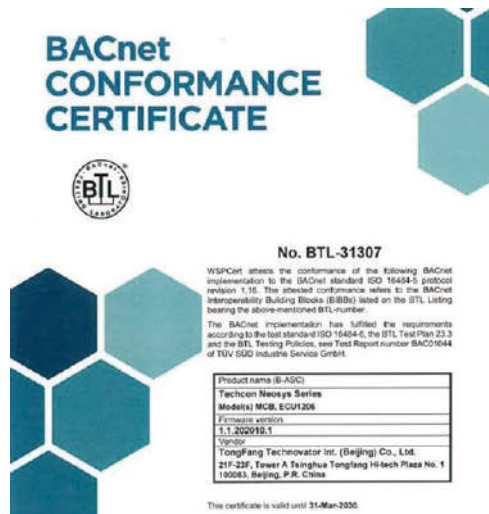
BACnet
CONFORMANCE
CERTIFICATE

BTL

No. BTL-31307

WSPCert attests the conformance of the following BACnet implementation to the BACnet standard ISO 16484-5 protocol revision 1.16. The attested conformance refers to the BACnet Interoperability Building Blocks (BIBBs) listed on the BTL Listing bearing the above-mentioned BTL-number.

The BACnet implementation has fulfilled the requirements according to the test standard ISO 16484-6, the BTL Test Plan 23.3 and the BTL Testing Policies, see Test Report number BAC01044 of TÜV SÜD Industrie Service GmbH.

| Product name (B-ASC) |
|---|
| Techcon Neosys Series |
| Model(s) MCB, ECU1206 |
| Firmware version |
| 1.1.202010.1 |
| Vendor |
| TongFang Technovator Int. (Beijing) Co., Ltd. |
| 21F-23F, Tower A Tsinghua Tongfang Hi-tech Plaza No. 1 100083, Beijing, P.R. China |

This certificate is valid until 31-Mar-2030.